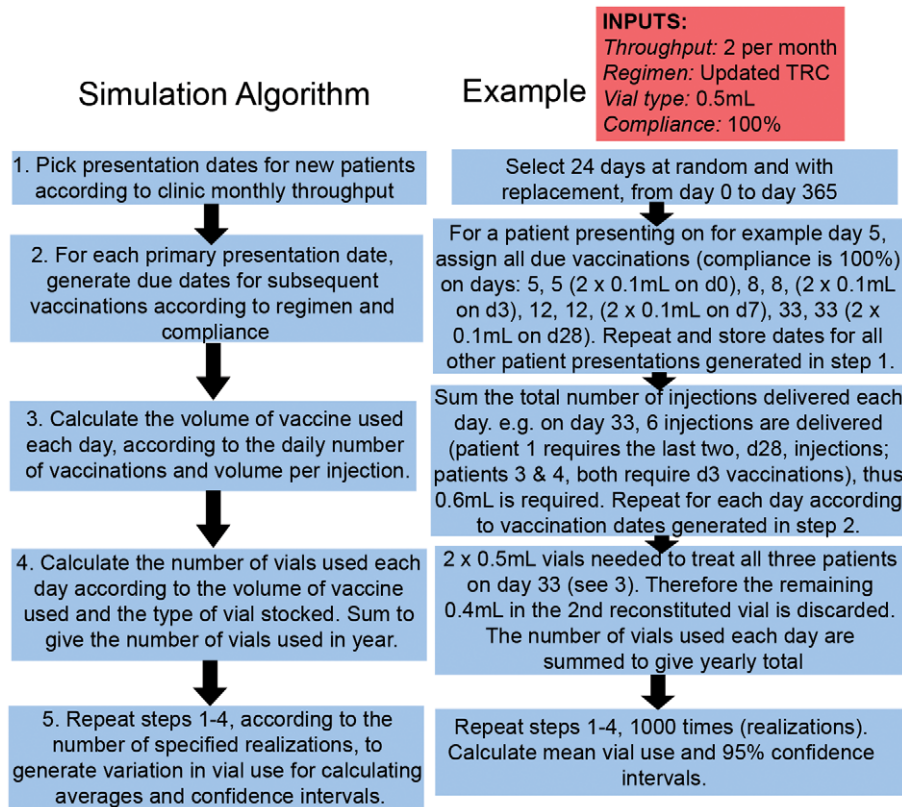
Simulation Algorithm

Example

INPUTS:
Throughput: 2 per month
Regimen: Updated TRC
Vial type: 0.5mL
Compliance: 100%

1. Pick presentation dates for new patients according to clinic monthly throughput

2. For each primary presentation date, generate due dates for subsequent vaccinations according to regimen and compliance

3. Calculate the volume of vaccine used each day, according to the daily number of vaccinations and volume per injection.

4. Calculate the number of vials used each day according to the volume of vaccine used and the type of vial stocked. Sum to give the number of vials used in year.

5. Repeat steps 1-4, according to the number of specified realizations, to generate variation in vial use for calculating averages and confidence intervals.

Select 24 days at random and with replacement, from day 0 to day 365

For a patient presenting on for example day 5, assign all due vaccinations (compliance is 100%) on days: 5, 5 (2 x 0.1mL on d0), 8, 8, (2 x 0.1mL on d3), 12, 12, (2 x 0.1mL on d7), 33, 33 (2 x 0.1mL on d28). Repeat and store dates for all other patient presentations generated in step 1.

Sum the total number of injections delivered each day. e.g. on day 33, 6 injections are delivered (patient 1 requires the last two, d28, injections; patients 3 & 4, both require d3 vaccinations), thus 0.6mL is required. Repeat for each day according to vaccination dates generated in step 2.

2 x 0.5mL vials needed to treat all three patients on day 33 (see 3). Therefore the remaining 0.4mL in the 2nd reconstituted vial is discarded. The number of vials used each day are summed to give yearly total

Repeat steps 1-4, 1000 times (realizations). Calculate mean vial use and 95% confidence intervals.